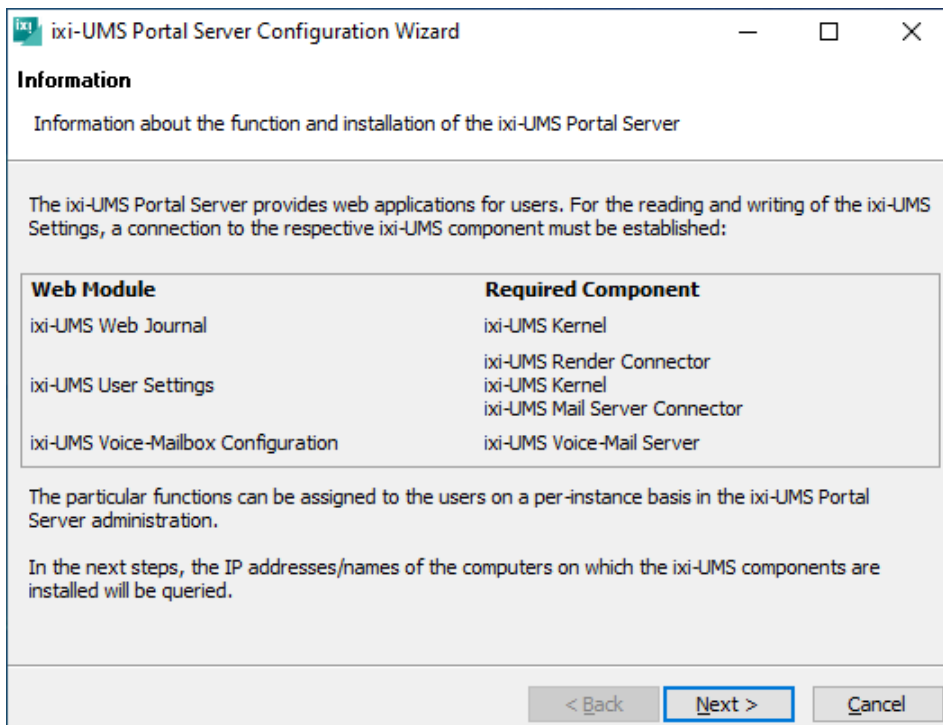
ixi-UMS Portal Server Configuration Wizard

Information

Information about the function and installation of the ixi-UMS Portal Server

The ixi-UMS Portal Server provides web applications for users. For the reading and writing of the ixi-UMS Settings, a connection to the respective ixi-UMS component must be established:

| Web Module | Required Component |
|---|---|
| ixi-UMS Web Journal | ixi-UMS Kernel |
| ixi-UMS User Settings | ixi-UMS Render Connector<br>ixi-UMS Kernel<br>ixi-UMS Mail Server Connector |
| ixi-UMS Voice-Mailbox Configuration | ixi-UMS Voice-Mail Server |

The particular functions can be assigned to the users on a per-instance basis in the ixi-UMS Portal Server administration.

In the next steps, the IP addresses/names of the computers on which the ixi-UMS components are installed will be queried.

< Back | Next > | Cancel